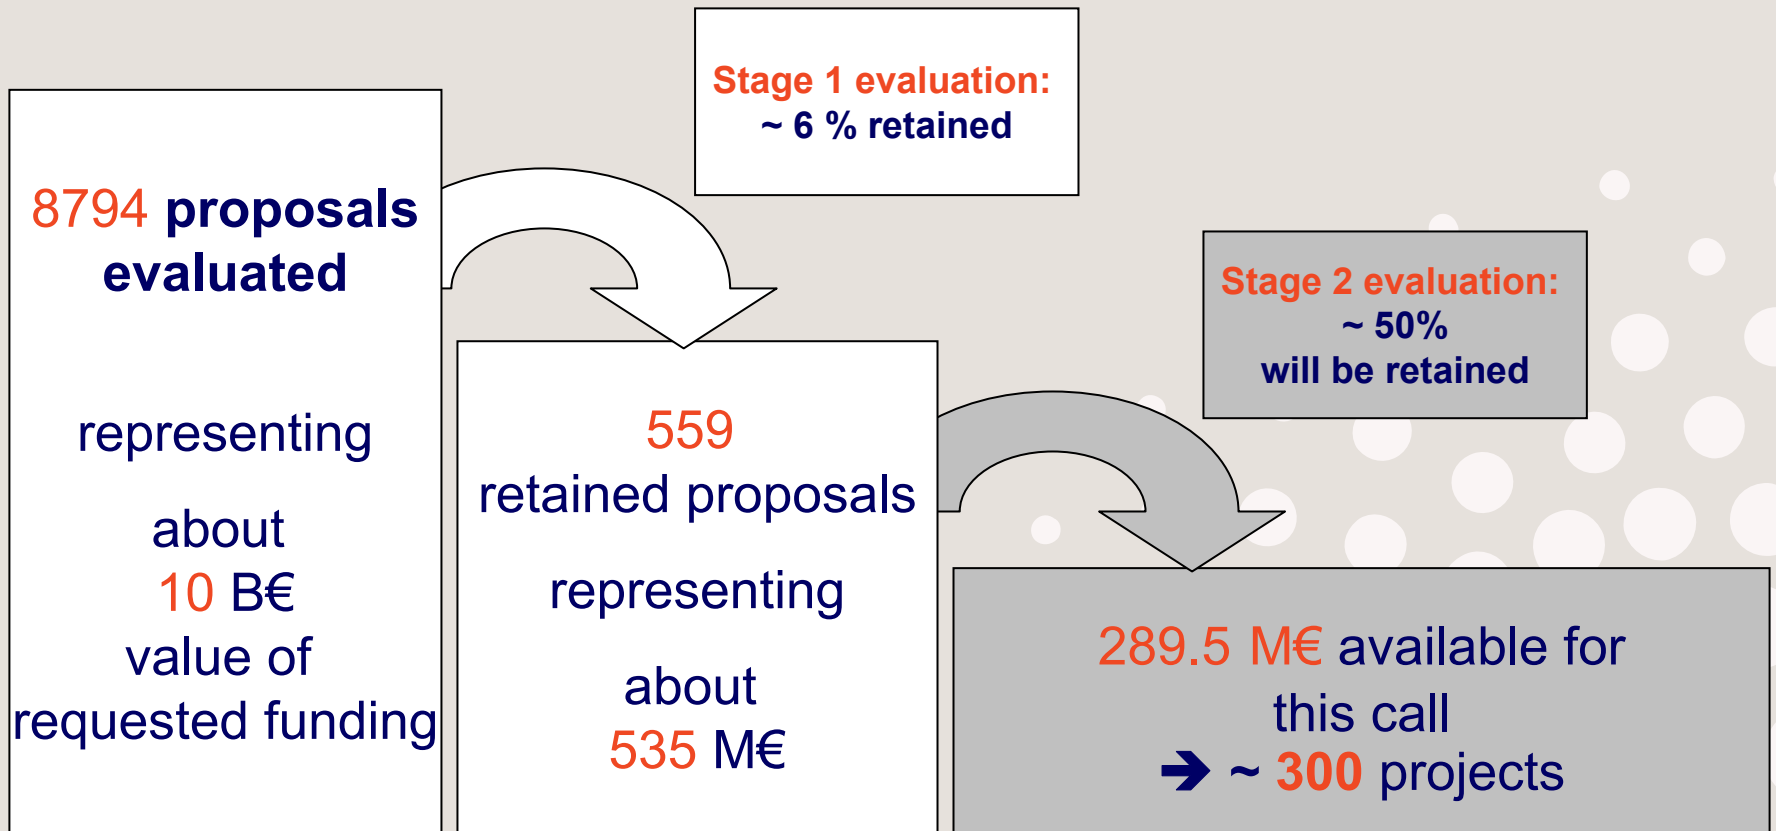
Stage 1 evaluation:
~ 6 % retained

8794 proposals evaluated

representing

about
10 B€
value of
requested funding

559
retained proposals

representing

about
535 M€

Stage 2 evaluation:
~ 50%
will be retained

289.5 M€ available for this call
➔ ~ 300 projects